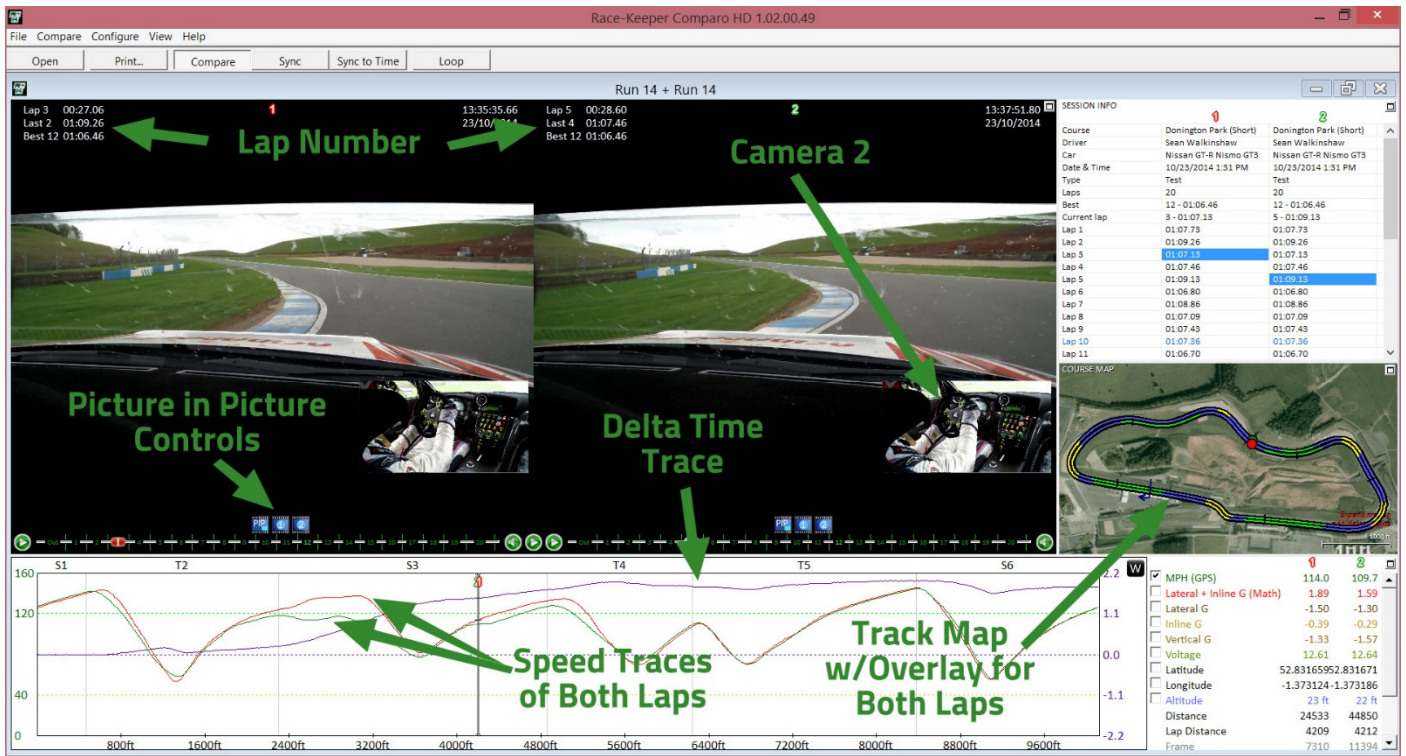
Race-Keeper Comparo HD 1.02.00.49

File Compare Configure View Help

Open Print... Compare Sync Sync to Time Loop

Run 14 + Run 14

Lap 3 00:27.06
Last 2 01:09.26
Best 12 01:06.46

1

13:35:35.66
23/10/2014

Lap 5 00:28.60
Last 4 01:07.46
Best 12 01:06.46

2

13:37:51.80
23/10/2014

Lap Number

Camera 2

Picture in Picture Controls

Delta Time Trace

SESSION INFO

| | 1 | 2 |
|---|---|---|
| Course | Donington Park (Short) | Donington Park (Short) |
| Driver | Sean Walkinshaw | Sean Walkinshaw |
| Car | Nissan GT-R Nismo GT3 | Nissan GT-R Nismo GT3 |
| Date & Time | 10/23/2014 1:31 PM | 10/23/2014 1:31 PM |
| Type | Test | Test |
| Laps | 20 | 20 |
| Best | 12 - 01:06.46 | 12 - 01:06.46 |
| Current lap | 3 - 01:07.13 | 5 - 01:09.13 |
| Lap 1 | 01:07.73 | 01:07.73 |
| Lap 2 | 01:09.26 | 01:09.26 |
| Lap 3 | 01:07.13 | 01:07.13 |
| Lap 4 | 01:07.46 | 01:07.46 |
| Lap 5 | 01:09.13 | 01:09.13 |
| Lap 6 | 01:06.80 | 01:06.80 |
| Lap 7 | 01:08.86 | 01:08.86 |
| Lap 8 | 01:07.09 | 01:07.09 |
| Lap 9 | 01:07.43 | 01:07.43 |
| Lap 10 | 01:07.36 | 01:07.36 |
| Lap 11 | 01:06.70 | 01:06.70 |

COURSE MAP

S1 T2 S3 T4 T5 S6

160 120 40

2.2 1.1 0.0 -1.1 -2.2

800ft 1600ft 2400ft 3200ft 4000ft 4800ft 5600ft 6400ft 7200ft 8000ft 8800ft 9600ft

Speed Traces of Both Laps

Track Map w/Overlay for Both Laps

| | 1 | 2 |
|---|---|---|
| MPH (GPS) | 114.0 | 109.7 |
| Lateral + Inline G (Math) | 1.89 | 1.59 |
| Lateral G | -1.50 | -1.30 |
| Inline G | -0.39 | -0.29 |
| Vertical G | -1.33 | -1.57 |
| Voltage | 12.61 | 12.64 |
| Latitude | 52.831659 | 52.831671 |
| Longitude | -1.373124 | -1.373186 |
| Altitude | 23 ft | 22 ft |
| Distance | 24533 | 44850 |
| Lap Distance | 4209 | 4212 |
| Frame | 7310 | 11394 |